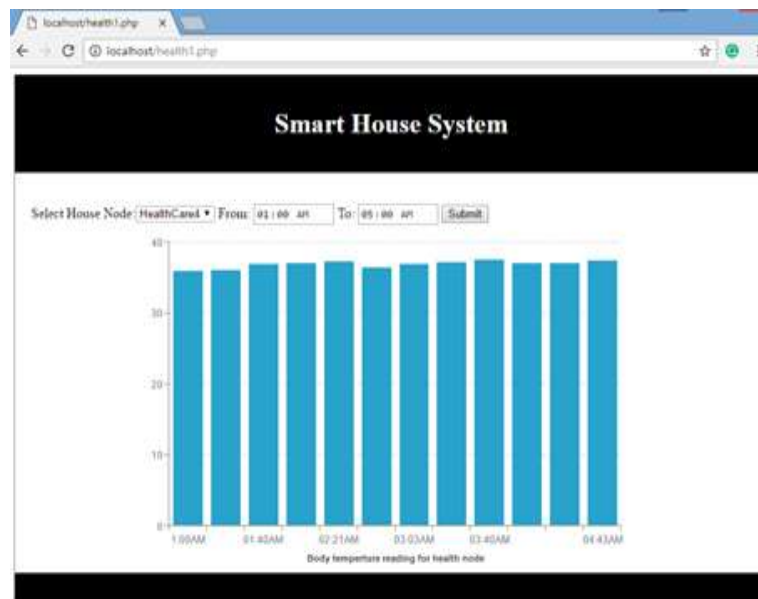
localhost/health1.php ×

localhost/health1.php

Smart House System

Select House Node HealthCare1 ▾ From: 01:00 AM To: 05:00 AM Submit

40
30
20
10
0

1:00AM 01:40AM 02:21AM 03:03AM 03:40AM 04:43AM

Body temperture reading for health node